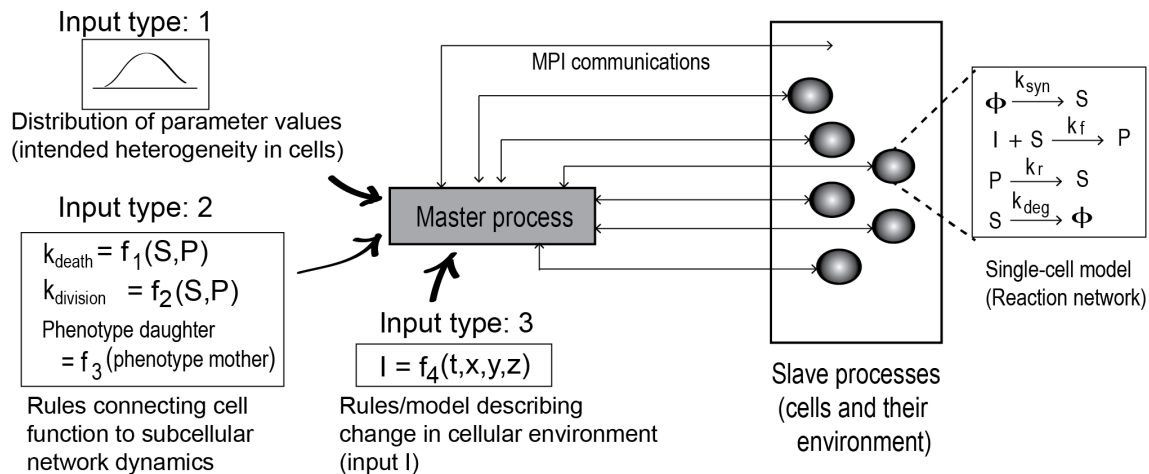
Input type: 1

Distribution of parameter values (intended heterogeneity in cells)

MPI communications

$\Phi \xrightarrow{k_{syn}} S$
$I + S \xrightarrow{k_f} P$
$P \xrightarrow{k_r} S$
$S \xrightarrow{k_{deg}} \Phi$

Input type: 2

$k_{death} = f_1(S,P)$
$k_{division} = f_2(S,P)$
Phenotype daughter $= f_3$(phenotype mother)

Master process

Single-cell model (Reaction network)

Input type: 3

$I = f_4(t,x,y,z)$

Rules connecting cell function to subcellular network dynamics

Rules/model describing change in cellular environment (input I)

Slave processes (cells and their environment)